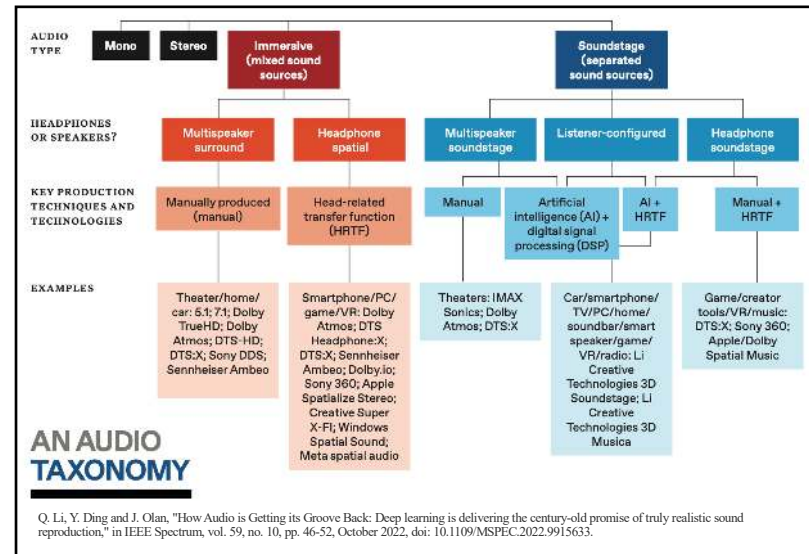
AUDIO TYPE

Mono

Stereo

Immersive (mixed sound sources)

Soundstage (separated sound sources)

HEADPHONES OR SPEAKERS?

Multispeaker surround

Headphone spatial

Multispeaker soundstage

Listener-configured

Headphone soundstage

KEY PRODUCTION TECHNIQUES AND TECHNOLOGIES

Manually produced (manual)

Head-related transfer function (HRTF)

Manual

Artificial intelligence (AI) + digital signal processing (DSP)

AI + HRTF

Manual + HRTF

EXAMPLES

Theater/home/car: 5.1; 7.1; Dolby TrueHD; Dolby Atmos; DTS-HD; DTS:X; Sony DDS; Sennheiser Ambeo

Smartphone/PC/game/VR: Dolby Atmos; DTS Headphone:X; DTS:X; Sennheiser Ambeo; Dolby.io; Sony 360; Apple Spatialize Stereo; Creative Super X-Fi; Windows Spatial Sound; Meta spatial audio

Theaters: IMAX Sonics; Dolby Atmos; DTS:X

Car/smartphone/TV/PC/home/soundbar/smart speaker/game/VR/radio: Li Creative Technologies 3D Soundstage; Li Creative Technologies 3D Musica

Game/creator tools/VR/music: DTS:X; Sony 360; Apple/Dolby Spatial Music

AN AUDIO TAXONOMY

Q. Li, Y. Ding and J. Olan, "How Audio is Getting its Groove Back: Deep learning is delivering the century-old promise of truly realistic sound reproduction," in IEEE Spectrum, vol. 59, no. 10, pp. 46-52, October 2022, doi: 10.1109/MSPEC.2022.9915633.